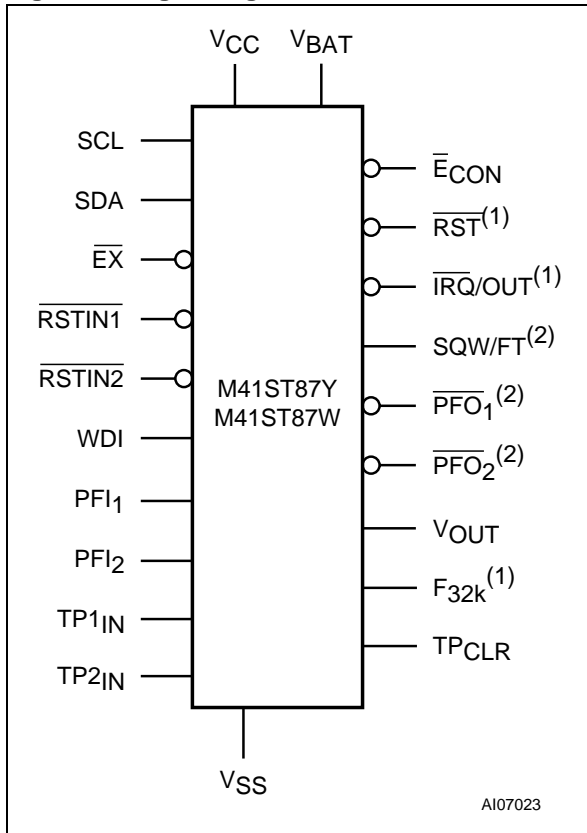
$V_{CC}$ $V_{BAT}$

SCL

SDA

$\overline{EX}$

$\overline{RSTIN1}$

$\overline{RSTIN2}$

WDI

$PFI_1$

$PFI_2$

$TP1_{IN}$

$TP2_{IN}$

M41ST87Y
M41ST87W

$\overline{E}_{CON}$

$\overline{RST}^{(1)}$

$\overline{IRQ}/OUT^{(1)}$

$SQW/FT^{(2)}$

$\overline{PFO_1}^{(2)}$

$\overline{PFO_2}^{(2)}$

$V_{OUT}$

$F_{32k}^{(1)}$

$TP_{CLR}$

$V_{SS}$

AI07023